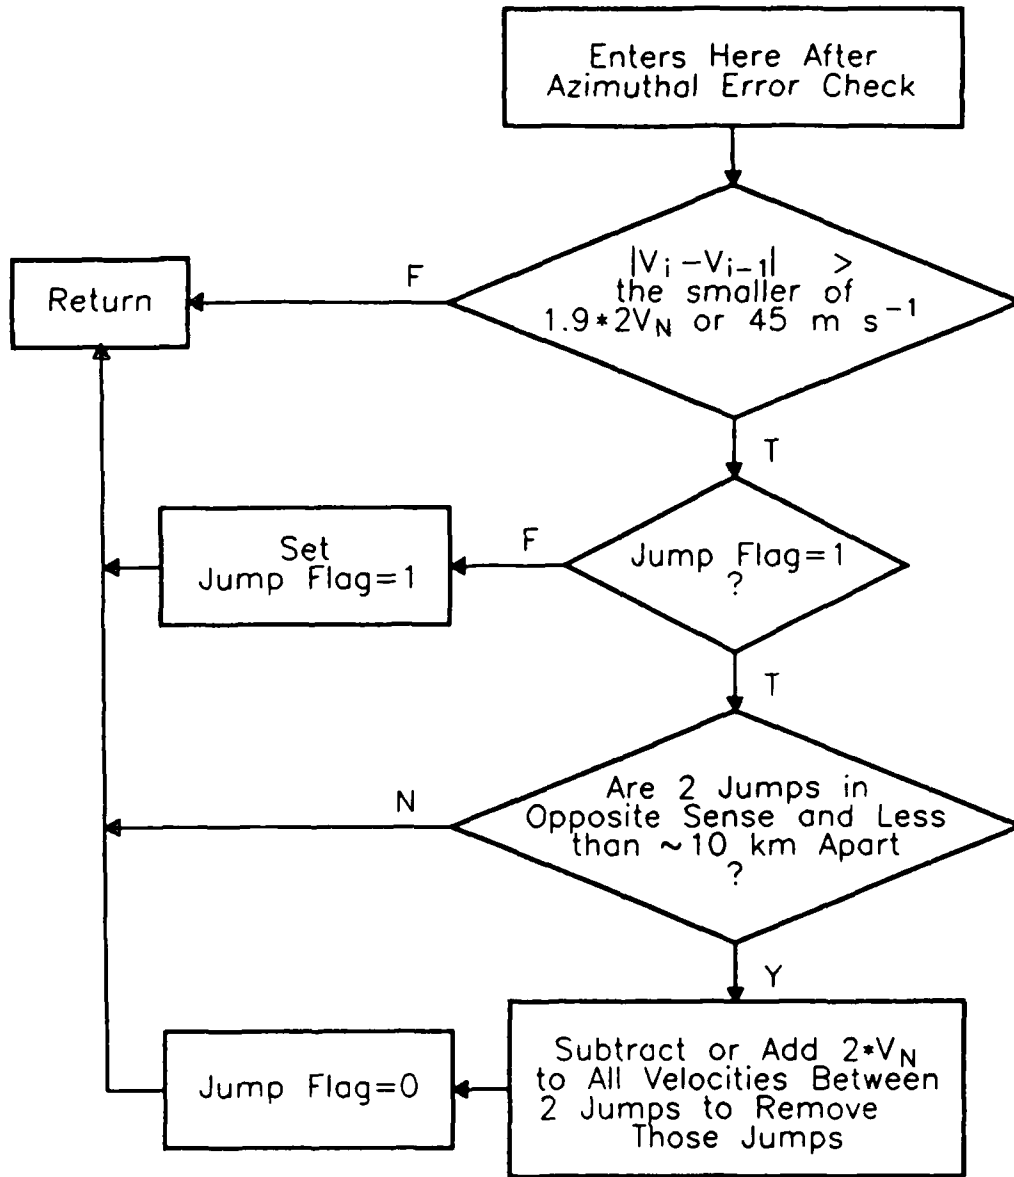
Enters Here After Azimuthal Error Check

$|V_i - V_{i-1}|$ > the smaller of $1.9*2V_N$ or 45 m $s^{-1}$

F

Return

T

Jump Flag=1 ?

F

Set Jump Flag=1

T

Are 2 Jumps in Opposite Sense and Less than ~10 km Apart ?

N

Y

Subtract or Add $2*V_N$ to All Velocities Between 2 Jumps to Remove Those Jumps

Jump Flag=0